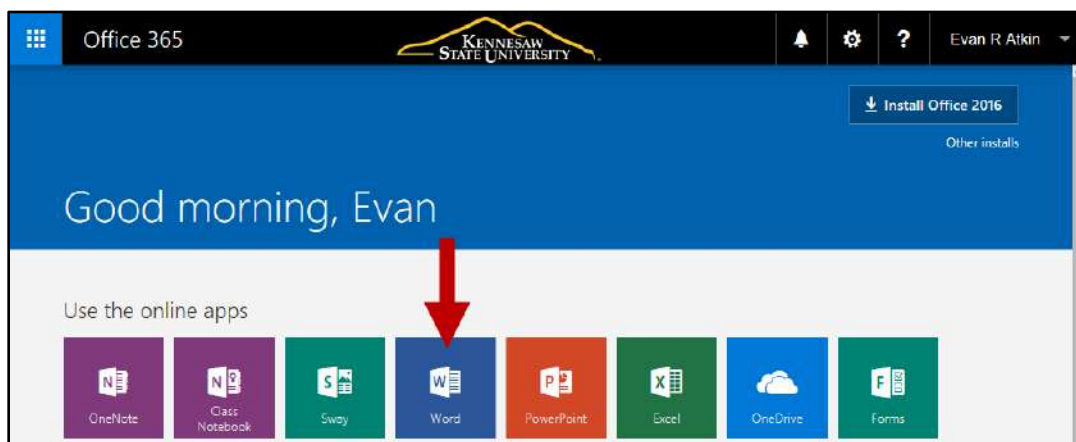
Office 365

KENNESAW STATE UNIVERSITY

?

Evan R Atkin

Install Office 2016

Other installs

Good morning, Evan

Use the online apps

OneNote

Class Notebook

Sway

Word

PowerPoint

Excel

OneDrive

Forms